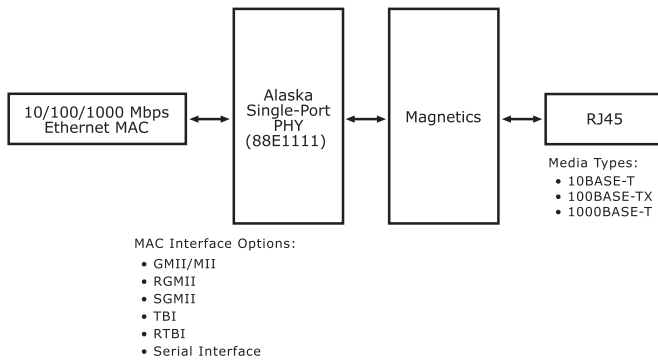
10/100/1000 Mbps Ethernet MAC

Alaska Single-Port PHY (88E1111)

Magnetics

RJ45

Media Types:
• 10BASE-T
• 100BASE-TX
• 1000BASE-T

MAC Interface Options:
• GMII/MII
• RGMII
• SGMII
• TBI
• RTBI
• Serial Interface